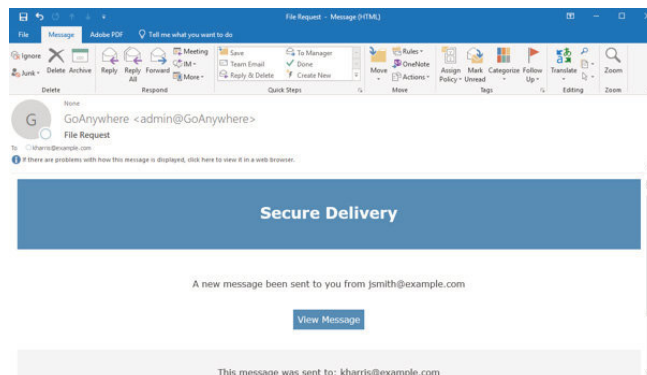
File Request - Message (HTML)

File Message Adobe PDF Tell me what you want to do

Ignore Junk Delete Archive
Delete

Reply Reply All Forward Meeting IM More
Respond

Save Team Email Reply & Delete To Manager Done Create New
Quick Steps

Move Rules OneNote Actions
Move

Assign Policy Mark Unread Categorize Follow Up
Tags

Translate
Editing

Zoom
Zoom

None
G
GoAnywhere <admin@GoAnywhere>
File Request
To kharris@example.com
If there are problems with how this message is displayed, click here to view it in a web browser.

Secure Delivery

A new message been sent to you from jsmith@example.com

View Message

This message was sent to: kharris@example.com